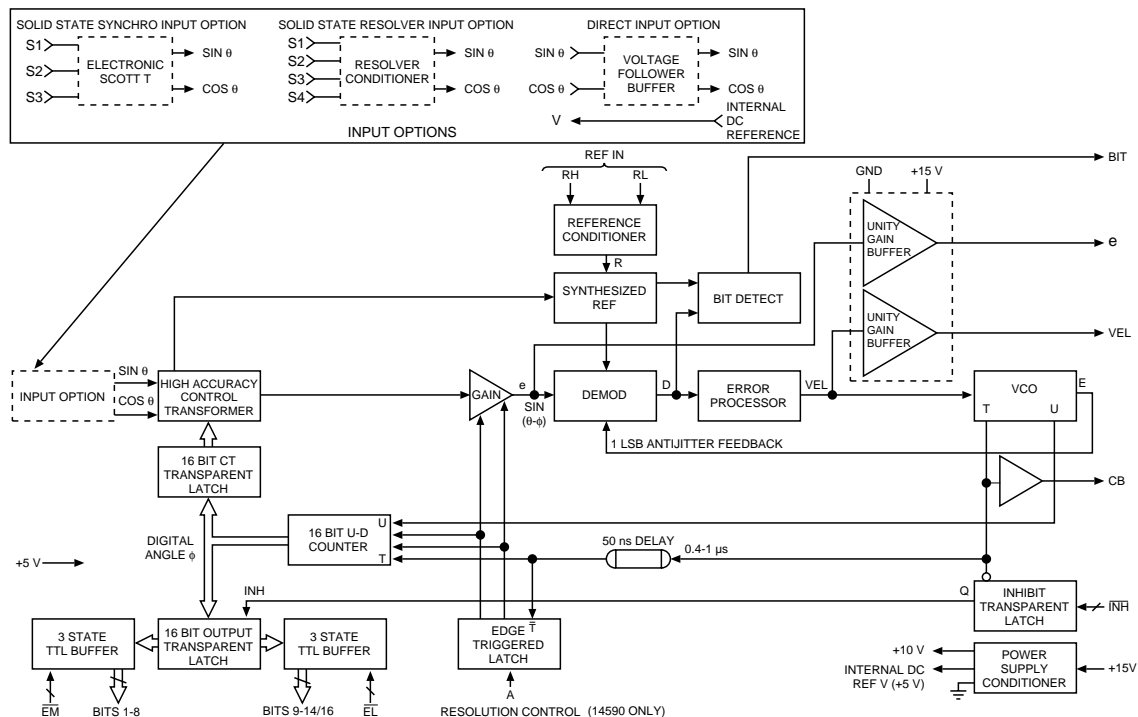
SOLID STATE SYNCHRO INPUT OPTION

S1
S2
S3
ELECTRONIC SCOTT T
SIN θ
COS θ

SOLID STATE RESOLVER INPUT OPTION

S1
S2
S3
S4
RESOLVER CONDITIONER
SIN θ
COS θ

DIRECT INPUT OPTION

SIN θ
COS θ
VOLTAGE FOLLOWER BUFFER
SIN θ
COS θ
V
INTERNAL DC REFERENCE

INPUT OPTIONS

REF IN
RH
RL
REFERENCE CONDITIONER
R
SYNTHESIZED REF
BIT DETECT
BIT
GND
+15 V
UNITY GAIN BUFFER
e
UNITY GAIN BUFFER
VEL

INPUT OPTION
SIN θ
COS θ
HIGH ACCURACY CONTROL TRANSFORMER
GAIN
e
SIN (θ-ϕ)
DEMOD
D
ERROR PROCESSOR
VEL
VCO
E
T
U
1 LSB ANTIJITTER FEEDBACK
16 BIT CT TRANSPARENT LATCH
CB
DIGITAL ANGLE ϕ
16 BIT U-D COUNTER
U
T
50 ns DELAY
0.4-1 μs
+5 V
INH
Q
INHIBIT TRANSPARENT LATCH
$\overline{INH}$
3 STATE TTL BUFFER
16 BIT OUTPUT TRANSPARENT LATCH
3 STATE TTL BUFFER
EDGE TRIGGERED LATCH
$\overline{T}$
+10 V
INTERNAL DC REF V (+5 V)
POWER SUPPLY CONDITIONER
+15V
$\overline{EM}$
BITS 1-8
BITS 9-14/16
$\overline{EL}$
A
RESOLUTION CONTROL (14590 ONLY)